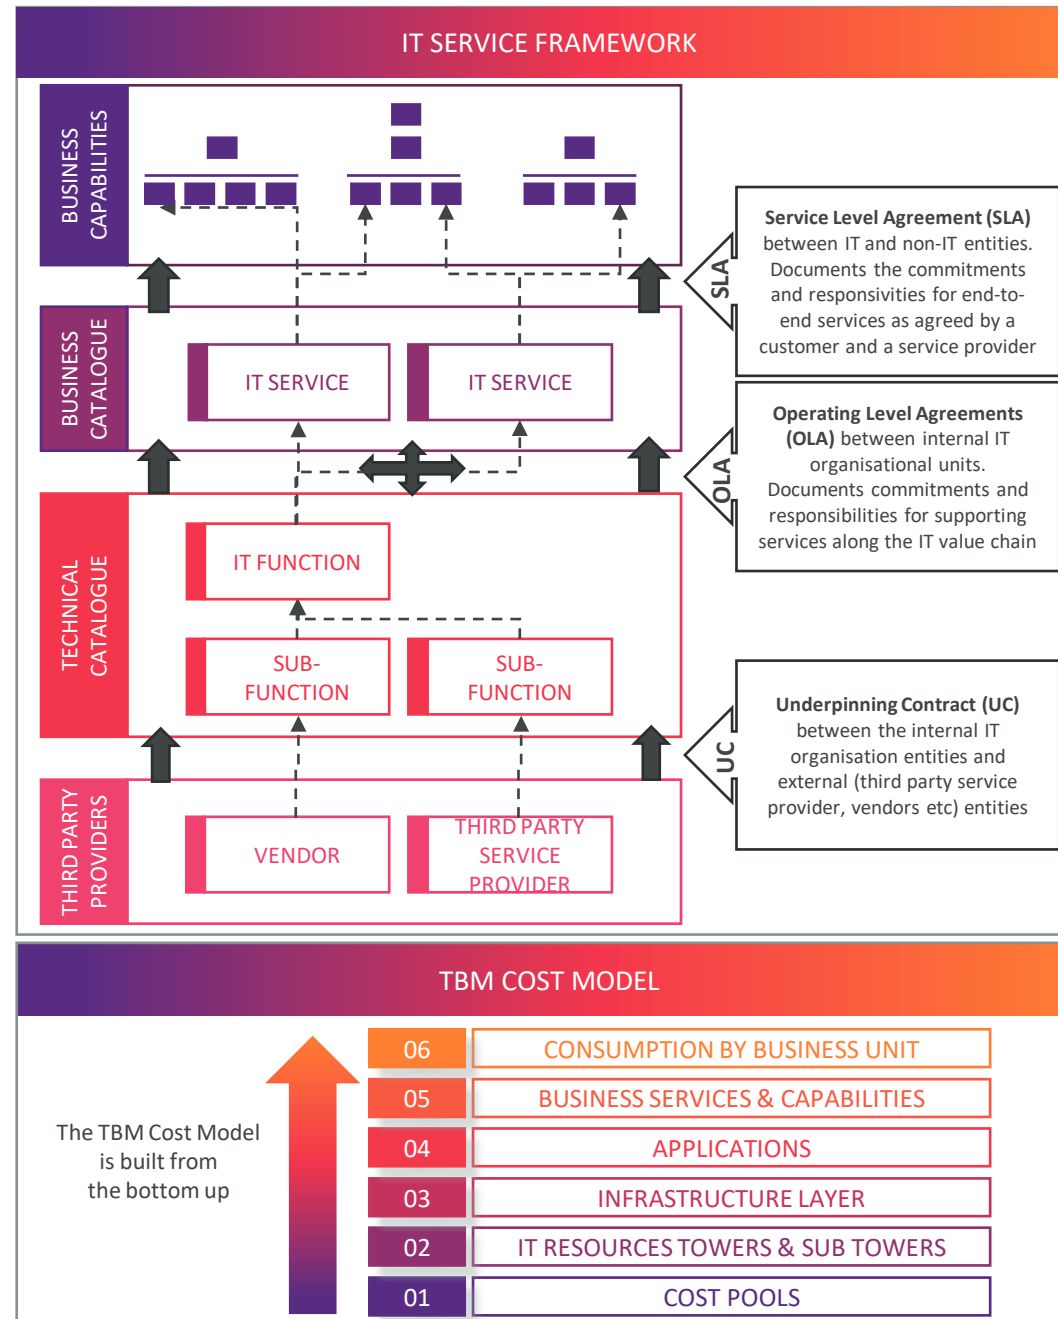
IT SERVICE FRAMEWORK

BUSINESS CAPABILITIES

BUSINESS CATALOGUE

IT SERVICE

IT SERVICE

TECHNICAL CATALOGUE

IT FUNCTION

SUB-FUNCTION

SUB-FUNCTION

THIRD PARTY PROVIDERS

VENDOR

THIRD PARTY SERVICE PROVIDER

SLA

**Service Level Agreement (SLA)** between IT and non-IT entities. Documents the commitments and responsivities for end-to-end services as agreed by a customer and a service provider

OLA

**Operating Level Agreements (OLA)** between internal IT organisational units. Documents commitments and responsibilities for supporting services along the IT value chain

UC

**Underpinning Contract (UC)** between the internal IT organisation entities and external (third party service provider, vendors etc) entities

TBM COST MODEL

The TBM Cost Model is built from the bottom up

| | |
|---|---|
| 06 | CONSUMPTION BY BUSINESS UNIT |
| 05 | BUSINESS SERVICES & CAPABILITIES |
| 04 | APPLICATIONS |
| 03 | INFRASTRUCTURE LAYER |
| 02 | IT RESOURCES TOWERS & SUB TOWERS |
| 01 | COST POOLS |